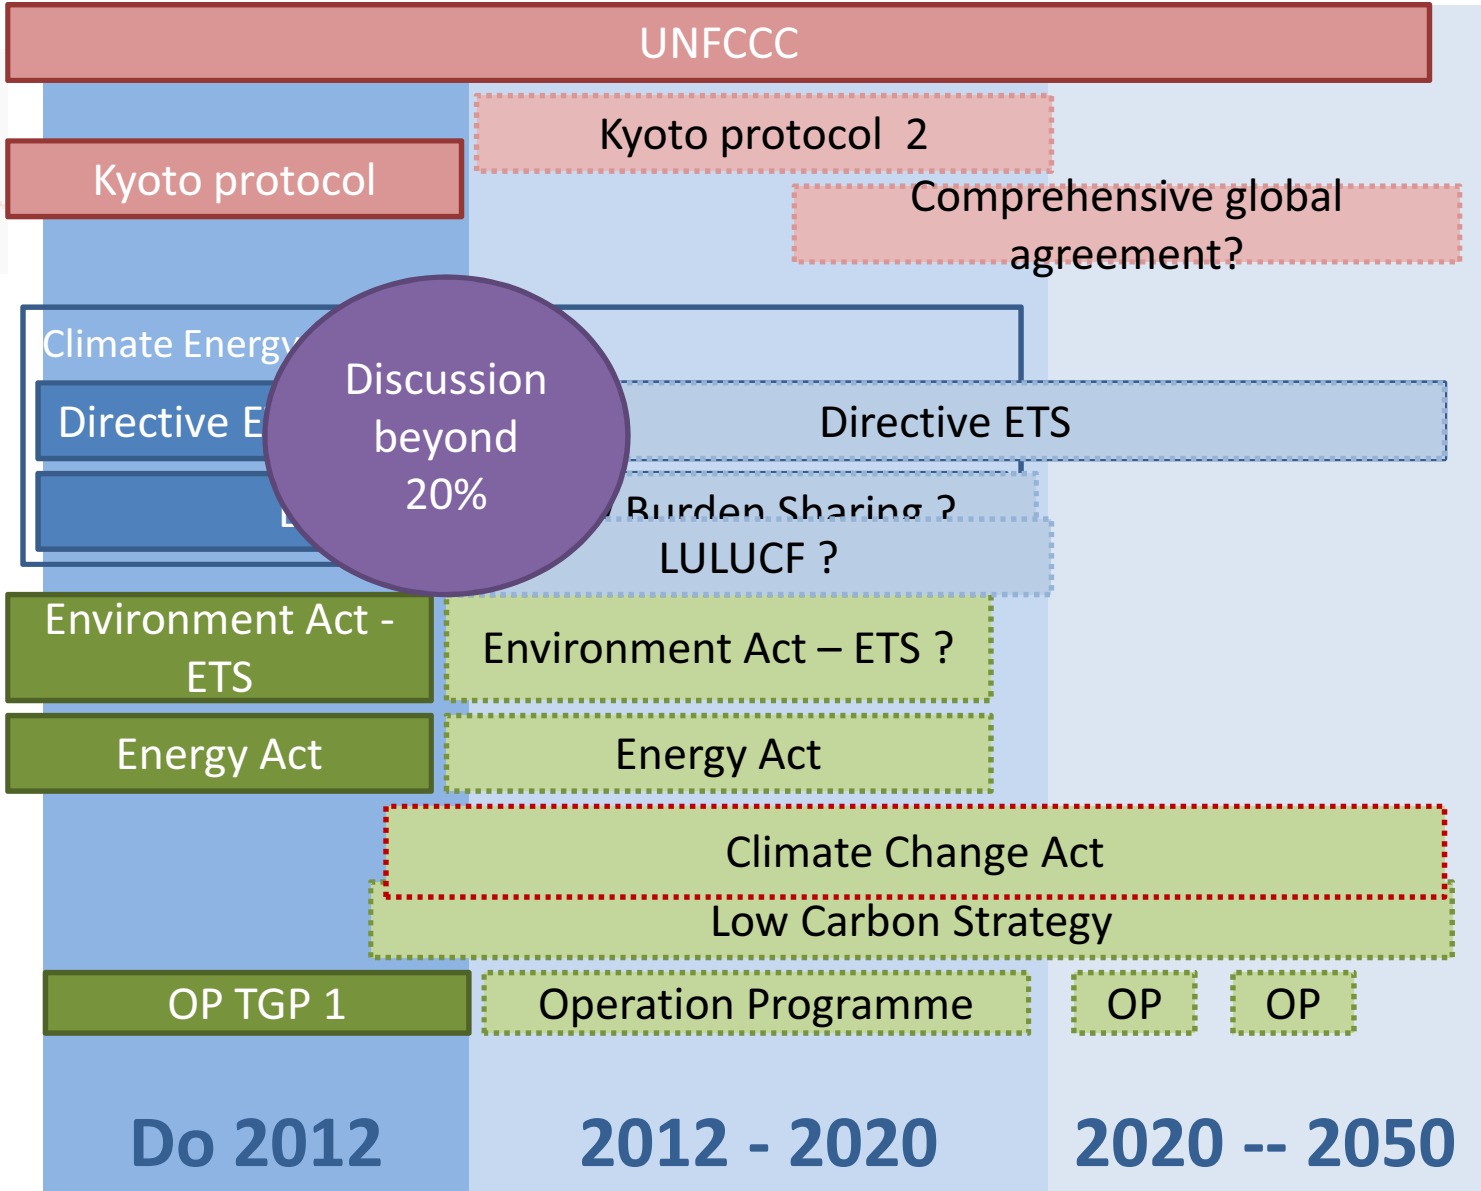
UNFCCC

Kyoto protocol 2

Kyoto protocol

Comprehensive global agreement?

Climate Energy

Directive E

Discussion beyond 20%

Directive ETS

L

Burden Sharing ?

LULUCF ?

Environment Act - ETS

Environment Act – ETS ?

Energy Act

Energy Act

Climate Change Act

Low Carbon Strategy

OP TGP 1

Operation Programme

OP

OP

Do 2012

2012 - 2020

2020 -- 2050